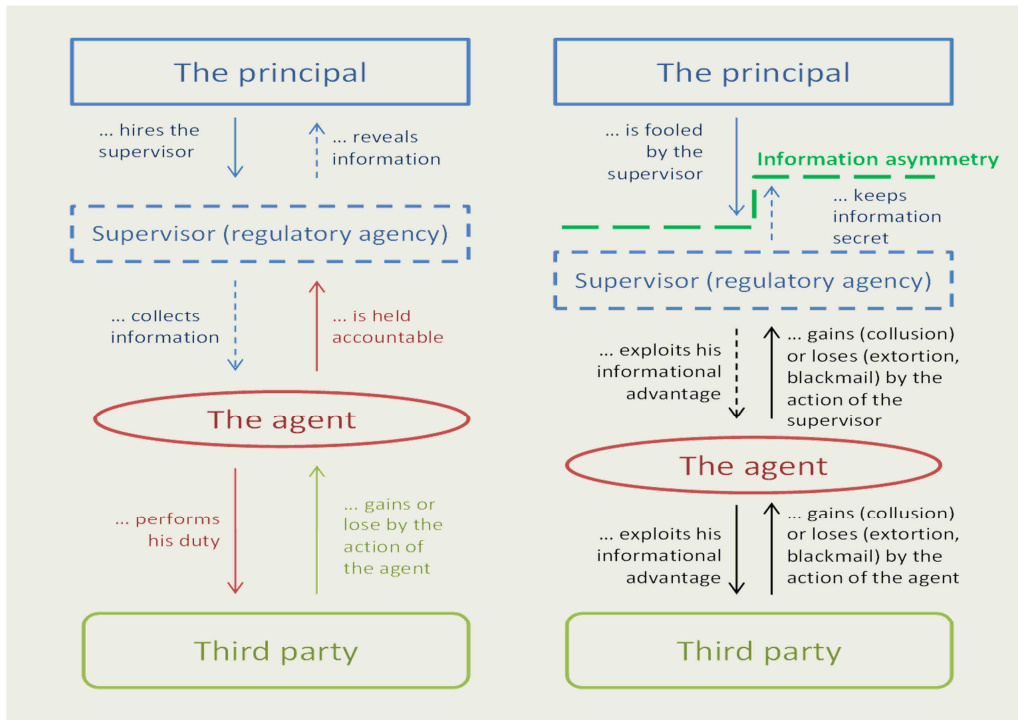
The principal

... hires the supervisor

... reveals information

Supervisor (regulatory agency)

... collects information

... is held accountable

The agent

... performs his duty

... gains or lose by the action of the agent

Third party

The principal

... is fooled by the supervisor

Information asymmetry

... keeps information secret

Supervisor (regulatory agency)

... exploits his informational advantage

... gains (collusion) or loses (extortion, blackmail) by the action of the supervisor

The agent

... exploits his informational advantage

... gains (collusion) or loses (extortion, blackmail) by the action of the agent

Third party